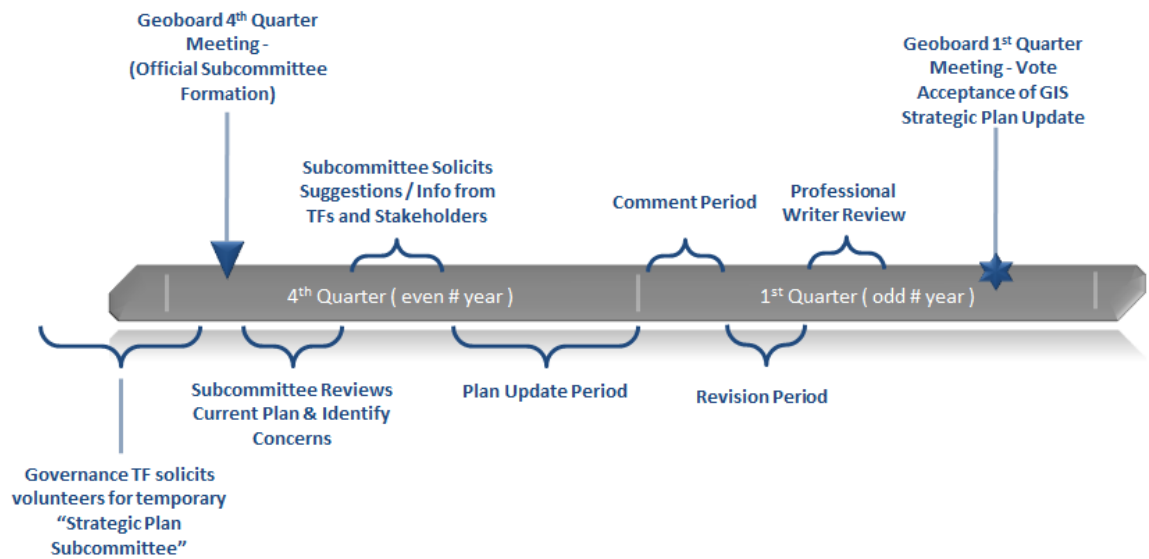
Geoboard 4$^{th}$ Quarter Meeting - (Official Subcommittee Formation)

Geoboard 1$^{st}$ Quarter Meeting - Vote Acceptance of GIS Strategic Plan Update

Subcommittee Solicits Suggestions / Info from TFs and Stakeholders

Comment Period

Professional Writer Review

4$^{th}$ Quarter ( even # year )

1$^{st}$ Quarter ( odd # year )

Subcommittee Reviews Current Plan & Identify Concerns

Plan Update Period

Revision Period

Governance TF solicits volunteers for temporary “Strategic Plan Subcommittee”